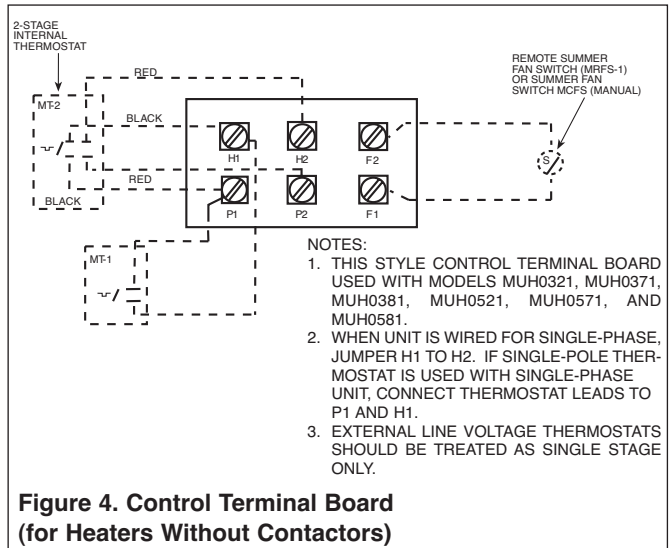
2-STAGE INTERNAL THERMOSTAT

MT-2

RED

BLACK

RED

BLACK

H1

H2

F2

P1

P2

F1

REMOTE SUMMER FAN SWITCH (MRFS-1) OR SUMMER FAN SWITCH MCFS (MANUAL)

S

MT-1

NOTES:
1. THIS STYLE CONTROL TERMINAL BOARD USED WITH MODELS MUH0321, MUH0371, MUH0381, MUH0521, MUH0571, AND MUH0581.
2. WHEN UNIT IS WIRED FOR SINGLE-PHASE, JUMPER H1 TO H2. IF SINGLE-POLE THERMOSTAT IS USED WITH SINGLE-PHASE UNIT, CONNECT THERMOSTAT LEADS TO P1 AND H1.
3. EXTERNAL LINE VOLTAGE THERMOSTATS SHOULD BE TREATED AS SINGLE STAGE ONLY.

Figure 4. Control Terminal Board (for Heaters Without Contactors)